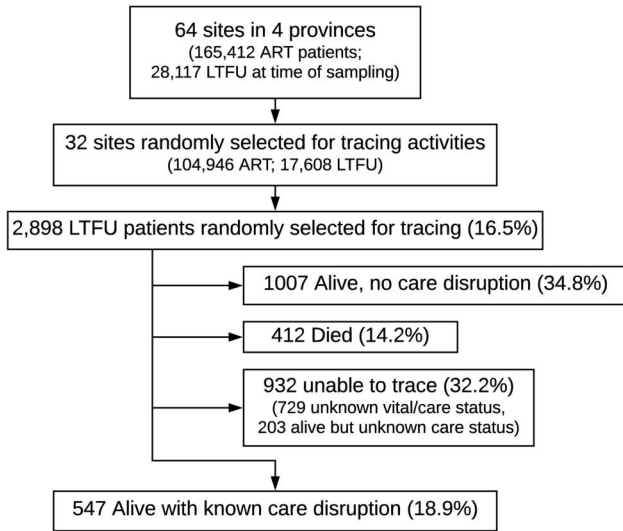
64 sites in 4 provinces
(165,412 ART patients; 28,117 LTFU at time of sampling)

32 sites randomly selected for tracing activities
(104,946 ART; 17,608 LTFU)

2,898 LTFU patients randomly selected for tracing (16.5%)

1007 Alive, no care disruption (34.8%)

412 Died (14.2%)

932 unable to trace (32.2%)
(729 unknown vital/care status, 203 alive but unknown care status)

547 Alive with known care disruption (18.9%)